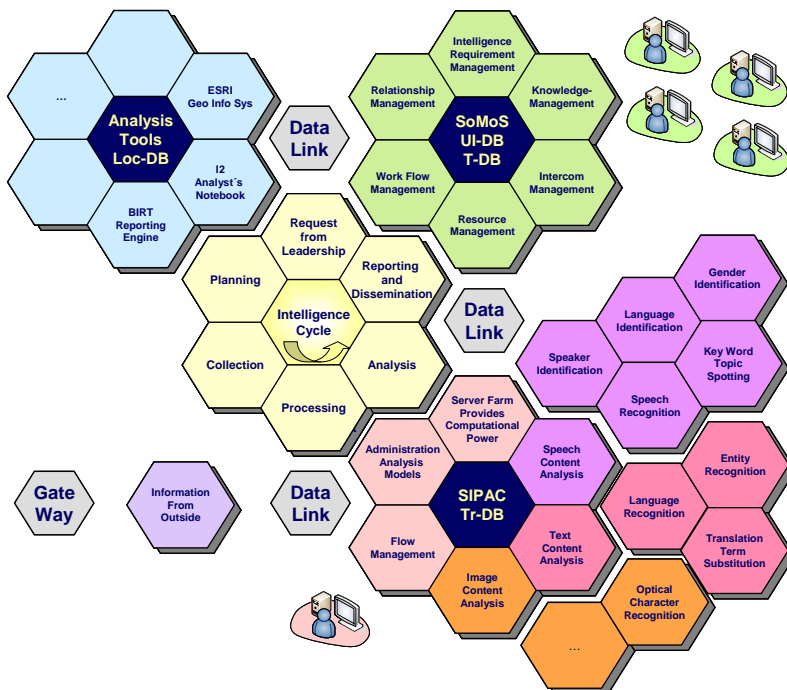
...

ESRI Geo Info Sys

Analysis Tools Loc-DB

I2 Analyst´s Notebook

BIRT Reporting Engine

Data Link

Intelligence Requirement Management

Relationship Management

Knowledge-Management

SoMoS UI-DB T-DB

Work Flow Management

Intercom Management

Resource Management

Request from Leadership

Planning

Reporting and Dissemination

Intelligence Cycle

Collection

Analysis

Processing

Data Link

Gender Identification

Language Identification

Speaker Identification

Key Word Topic Spotting

Speech Recognition

Server Farm Provides Computational Power

Administration Analysis Models

Speech Content Analysis

SIPAC Tr-DB

Entity Recognition

Language Recognition

Gate Way

Information From Outside

Data Link

Flow Management

Text Content Analysis

Translation Term Substitution

Image Content Analysis

Optical Character Recognition

...